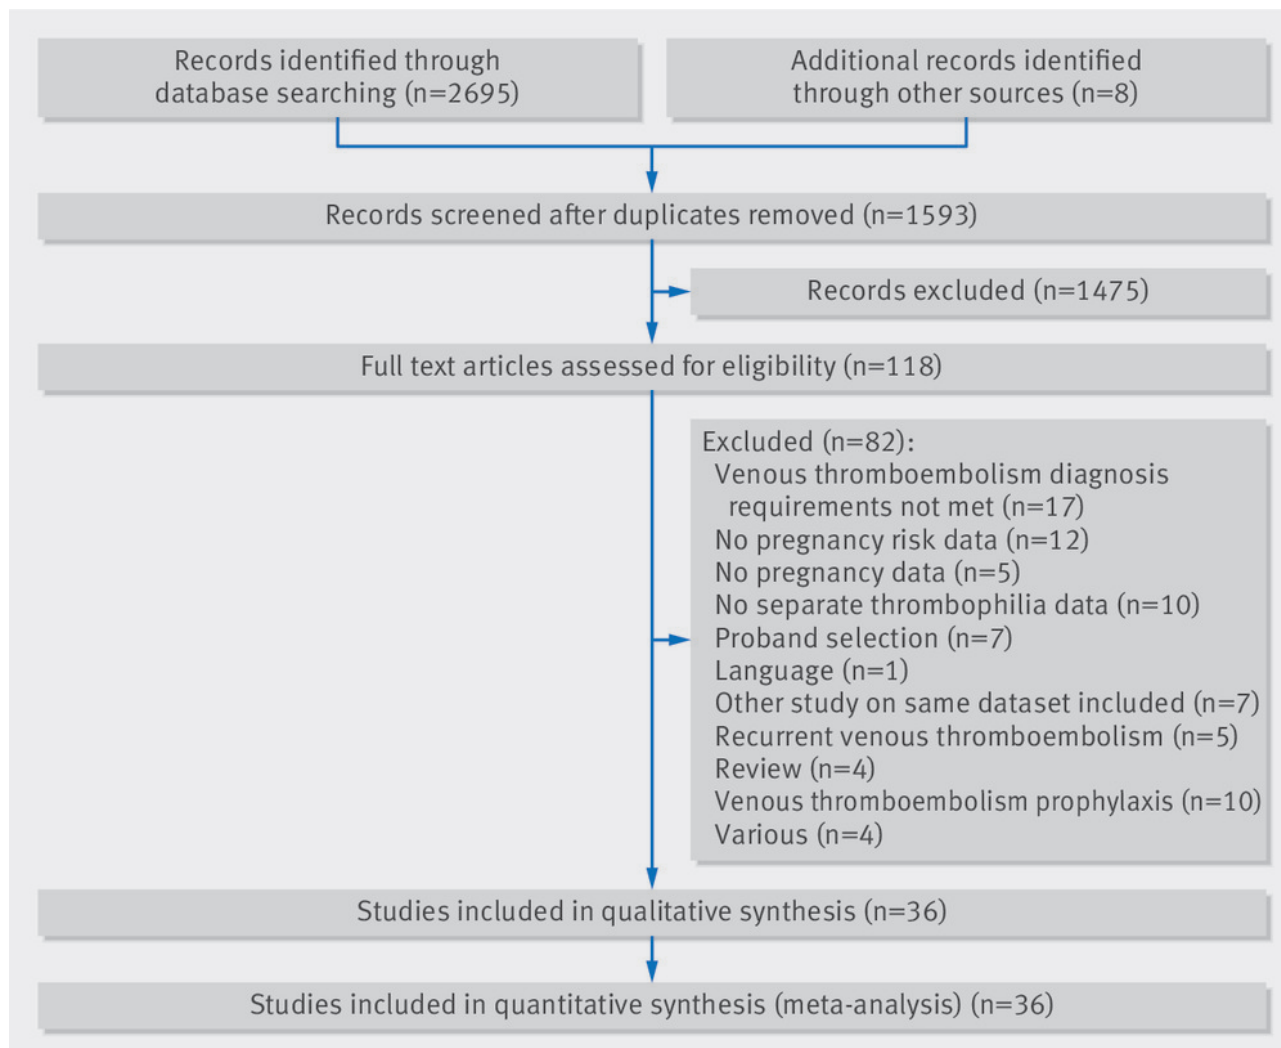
Records identified through database searching (n=2695)

Additional records identified through other sources (n=8)

Records screened after duplicates removed (n=1593)

Records excluded (n=1475)

Full text articles assessed for eligibility (n=118)

Excluded (n=82):
Venous thromboembolism diagnosis requirements not met (n=17)
No pregnancy risk data (n=12)
No pregnancy data (n=5)
No separate thrombophilia data (n=10)
Proband selection (n=7)
Language (n=1)
Other study on same dataset included (n=7)
Recurrent venous thromboembolism (n=5)
Review (n=4)
Venous thromboembolism prophylaxis (n=10)
Various (n=4)

Studies included in qualitative synthesis (n=36)

Studies included in quantitative synthesis (meta-analysis) (n=36)